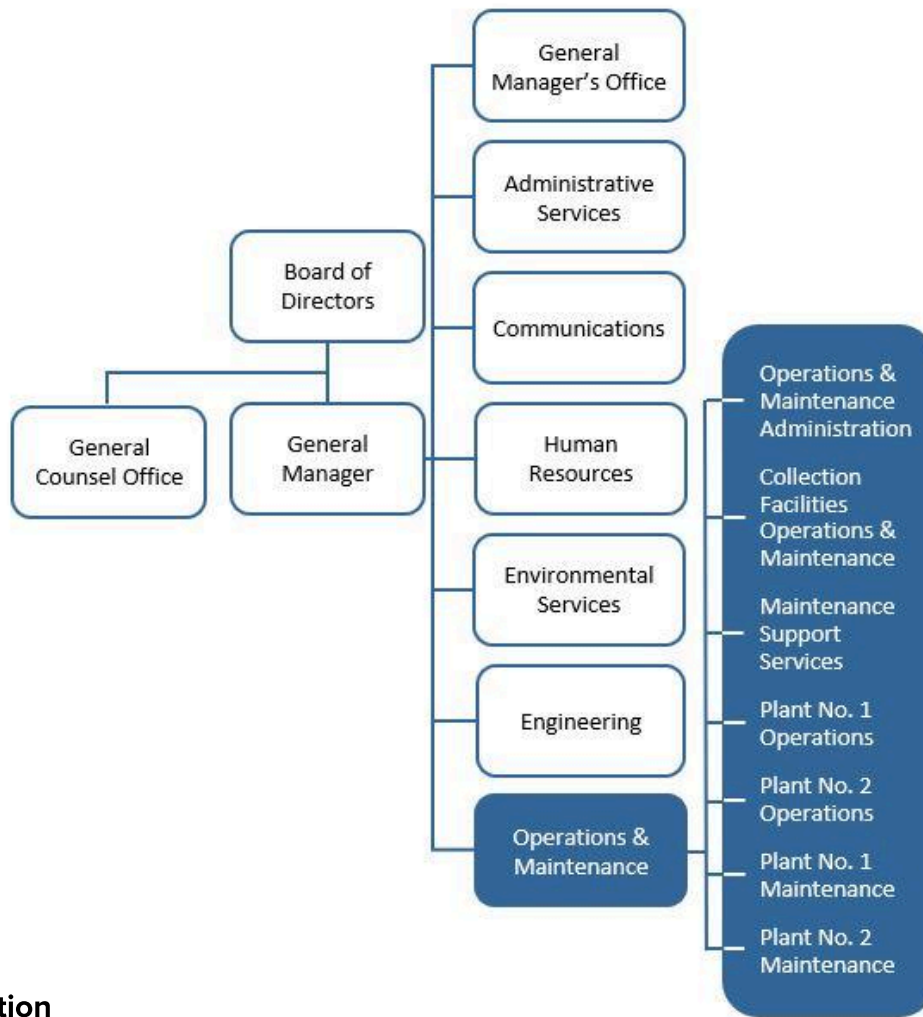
Board of Directors

General Counsel Office

General Manager

General Manager's Office

Administrative Services

Communications

Human Resources

Environmental Services

Engineering

Operations & Maintenance

Operations & Maintenance Administration

Collection Facilities Operations & Maintenance

Maintenance Support Services

Plant No. 1 Operations

Plant No. 2 Operations

Plant No. 1 Maintenance

Plant No. 2 Maintenance

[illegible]tion